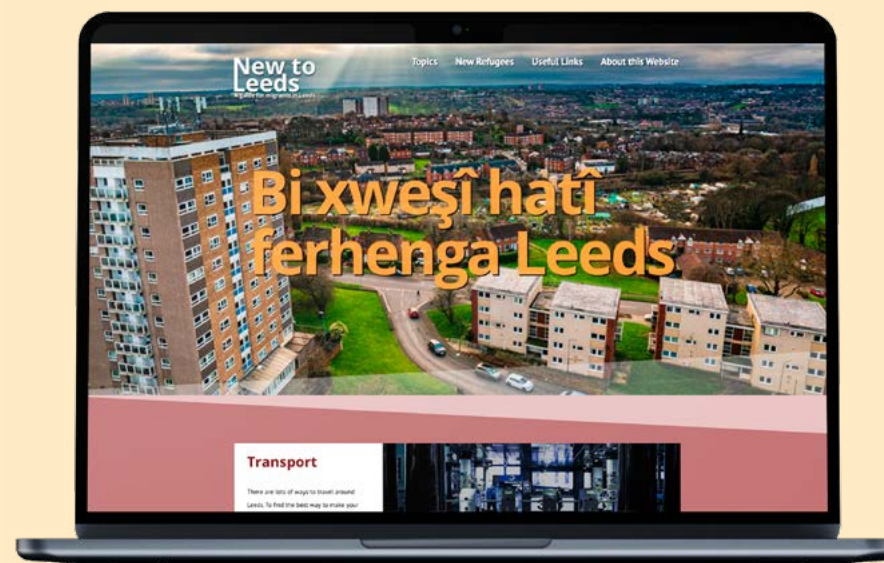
New to Leeds
A guide for migrants in Leeds

Topics New Refugees Useful Links About this Website

Bi xweşî hatî ferhenga Leeds

Transport

There are lots of ways to travel around Leeds. To find the best way to make your